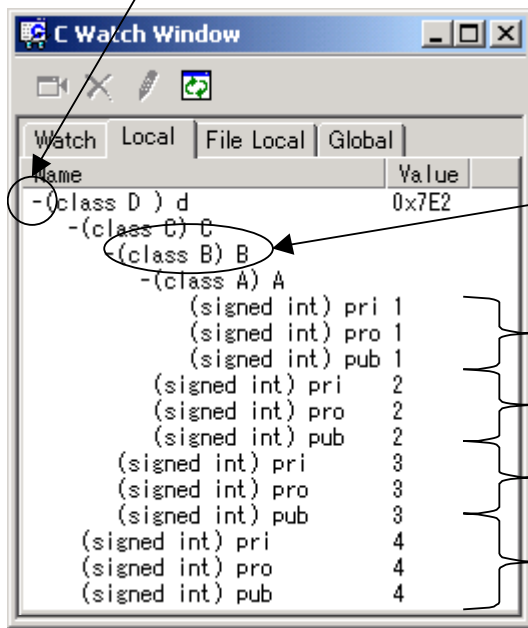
C Watch Window

Watch | Local | File Local | Global

| Name | Value |
|---|---|
| -(class D ) d | 0x7E2 |
| -(class C) C | |
| -(class B) B | |
| -(class A) A | |
| (signed int) pri | 1 |
| (signed int) pro | 1 |
| (signed int) pub | 1 |
| (signed int) pri | 2 |
| (signed int) pro | 2 |
| (signed int) pub | 2 |
| (signed int) pri | 3 |
| (signed int) pro | 3 |
| (signed int) pub | 3 |
| (signed int) pri | 4 |
| (signed int) pro | 4 |
| (signed int) pub | 4 |